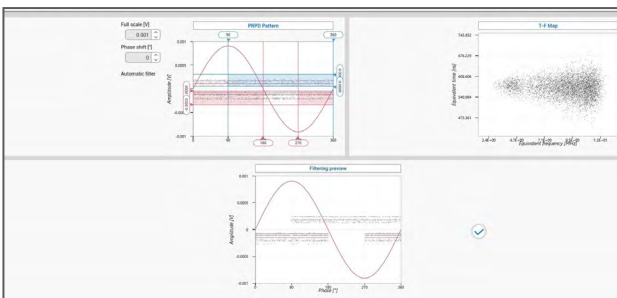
Full scale [V]
0.001
Phase shift [°]
0
Automatic filter

PRPD Pattern
90
360
0.001
0.0005
0
-0.0005
-0.001
Amplitude [V]
0
90
180
270
360

T-F Map
743.832
676.225
608.618
540.984
473.361
Equivalent time [ns]
2.4E+00
4.7E+00
7.1E+00
9.5E+00
1.2E+01
Equivalent frequency [MHz]

Filtering preview
0.001
0.0005
0
-0.0005
-0.001
Amplitude [V]
0
90
180
270
360
Phase [°]